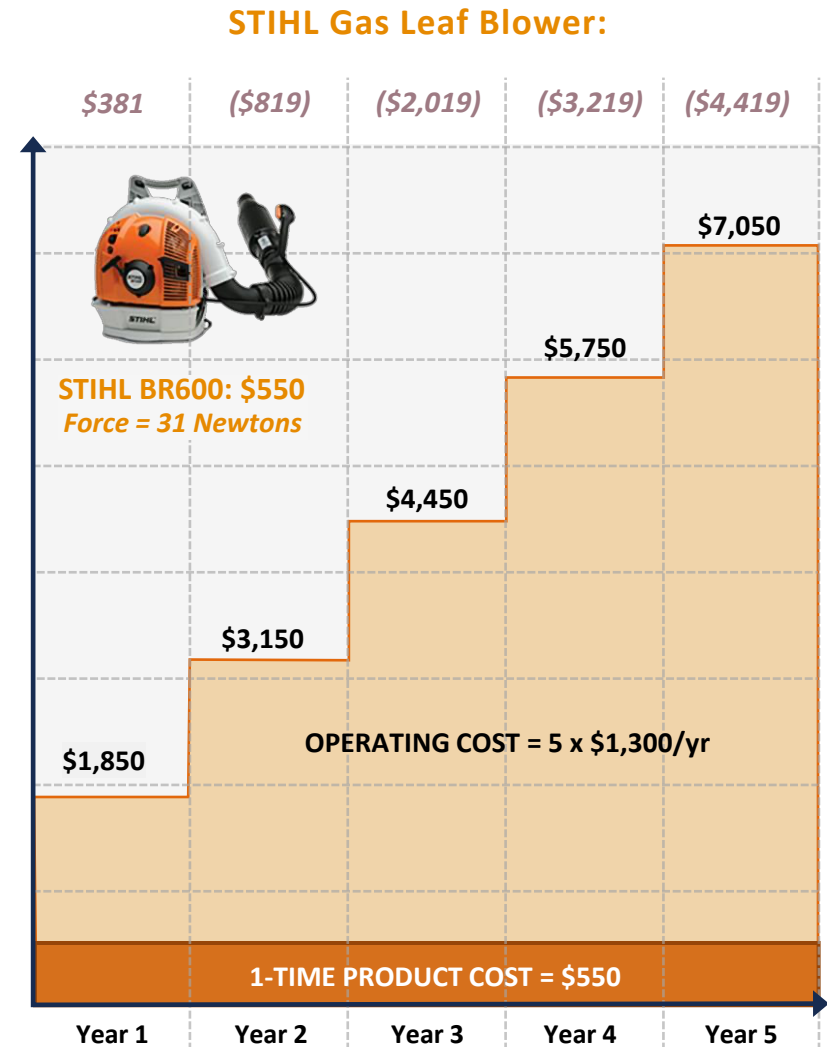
STIHL Gas Leaf Blower:

| \$381 | (\$819) | (\$2,019) | (\$3,219) | (\$4,419) |
|---|---|---|---|---|

STIHL

STIHL BR600: \$550
Force = 31 Newtons

\$7,050

\$5,750

\$4,450

\$3,150

\$1,850

OPERATING COST = 5 x \$1,300/yr

1-TIME PRODUCT COST = \$550

| Year 1 | Year 2 | Year 3 | Year 4 | Year 5 |
|---|---|---|---|---|